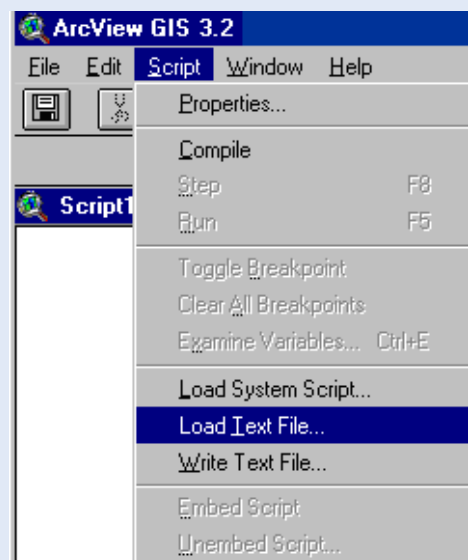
ArcView GIS 3.2

File Edit Script Window Help

Script1

Properties...

Compile

Step F8

Run F5

Toggle Breakpoint

Clear All Breakpoints

Examine Variables... Ctrl+E

Load System Script...

Load Text File...

Write Text File...

Embed Script

Unembed Script...